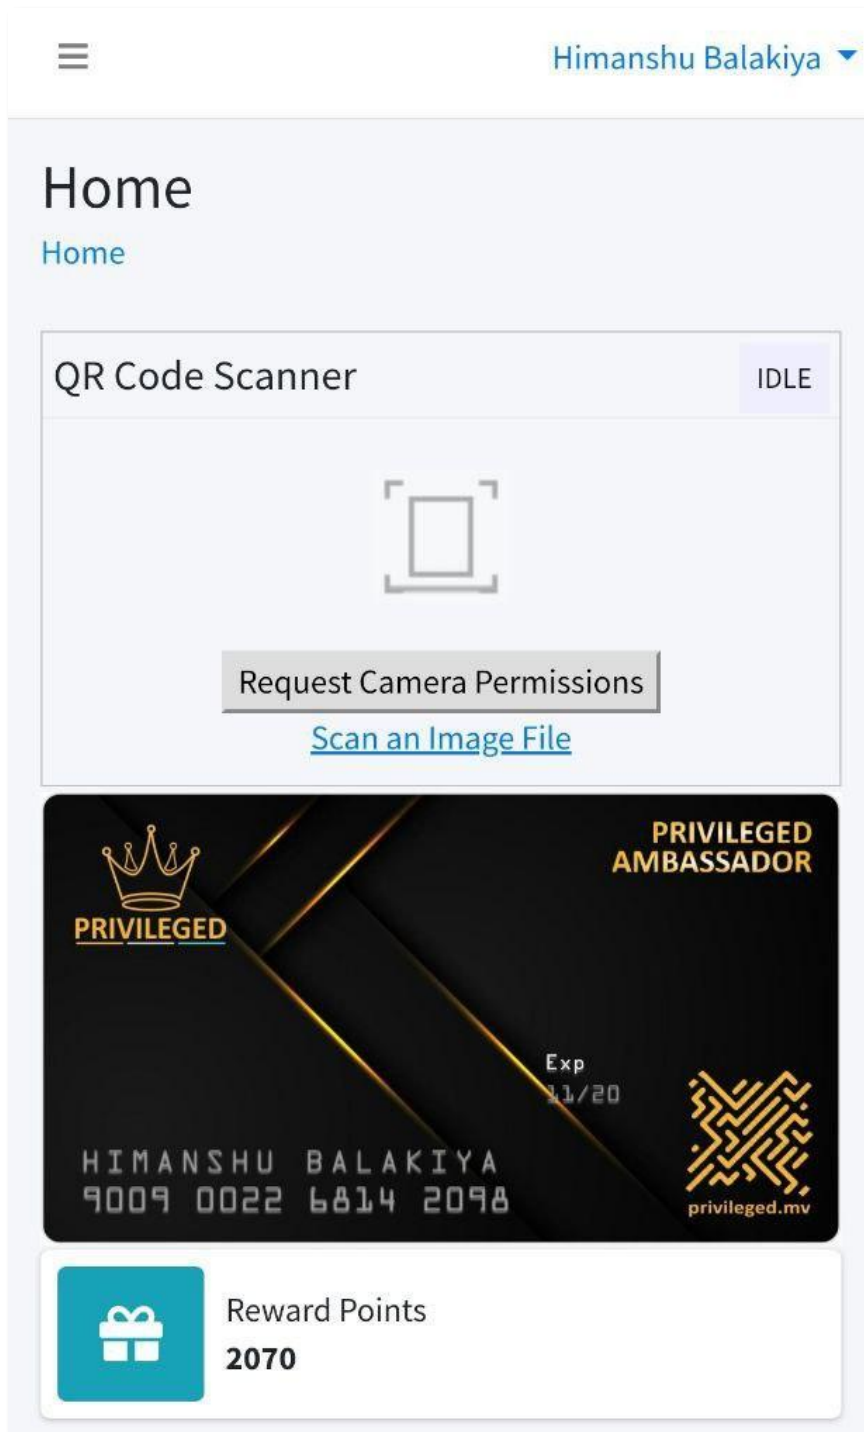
Himanshu Balakiya

Home

Home

QR Code Scanner

IDLE

Request Camera Permissions

Scan an Image File

PRIVILEGED AMBASSADOR

PRIVILEGED

Exp
11/20

HIMANSHU BALAKIYA
9009 0022 6814 2098

privileged.mv

Reward Points
2070